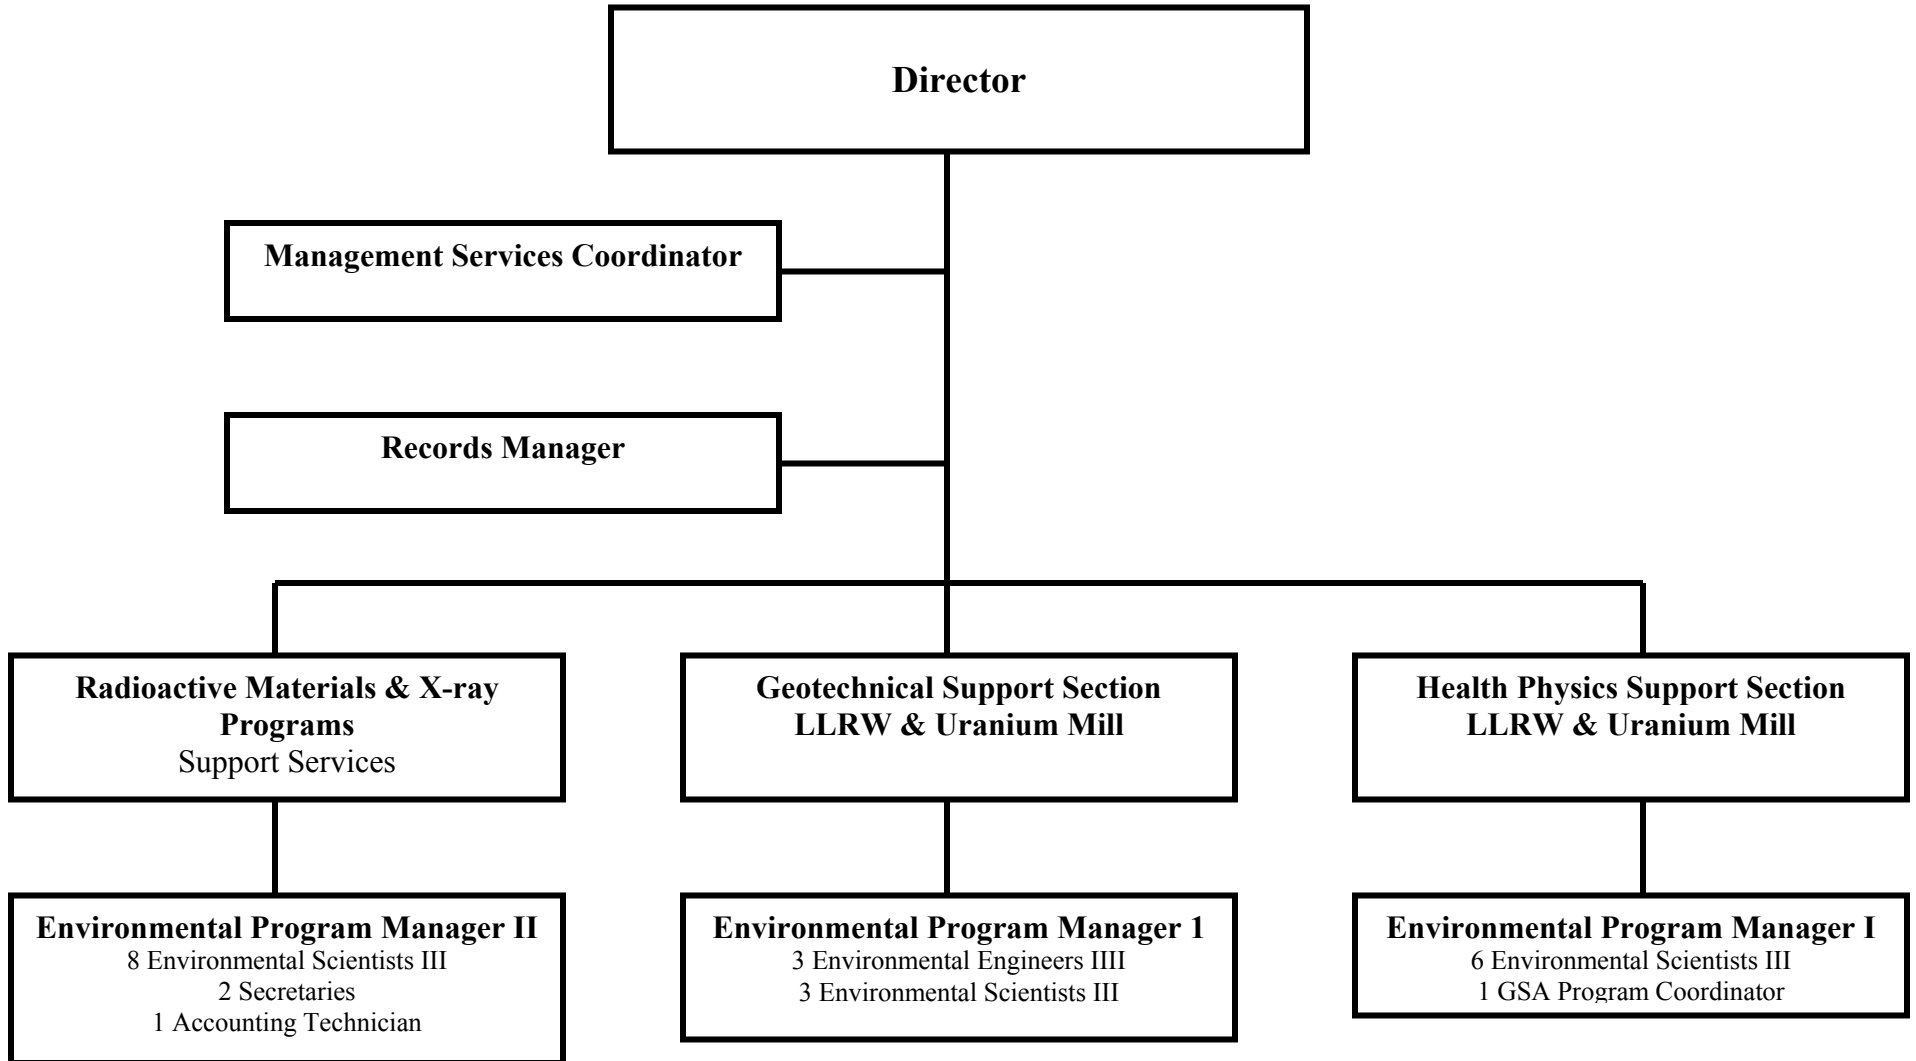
Director

Management Services Coordinator

Records Manager

Radioactive Materials & X-ray Programs
Support Services

Geotechnical Support Section
LLRW & Uranium Mill

Health Physics Support Section
LLRW & Uranium Mill

Environmental Program Manager II
8 Environmental Scientists III
2 Secretaries
1 Accounting Technician

Environmental Program Manager 1
3 Environmental Engineers IIII
3 Environmental Scientists III

Environmental Program Manager I
6 Environmental Scientists III
1 GSA Program Coordinator